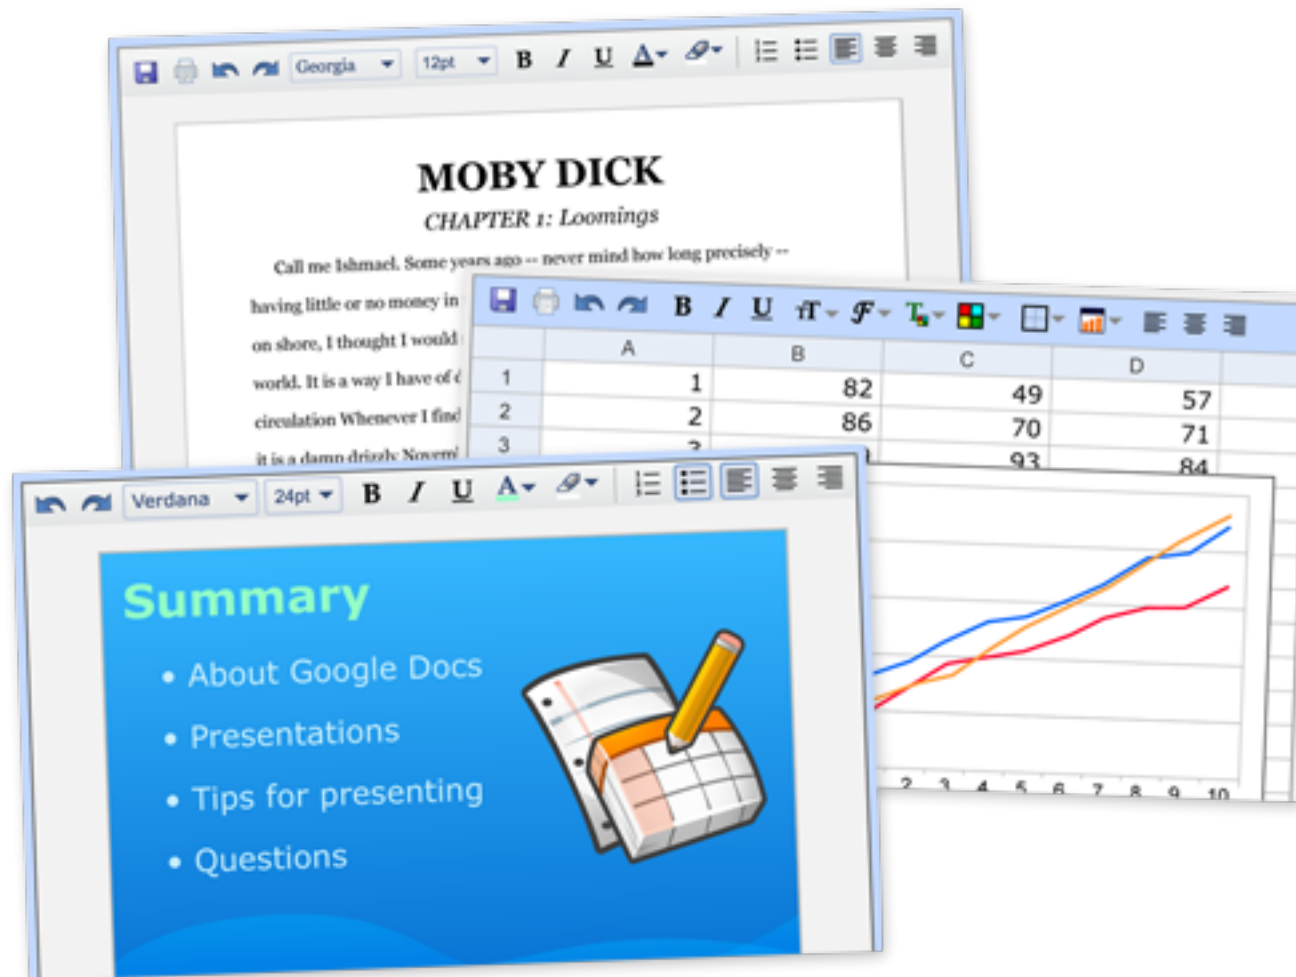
Georgia 12pt B I U

MOBY DICK

CHAPTER 1: Loomings

Call me Ishmael. Some years ago -- never mind how long precisely --

having little or no money in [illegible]

on shore, I thought I would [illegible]

world. It is a way I have of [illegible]

circulation Whenever I find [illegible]

it is a damp drizzly Novem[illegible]

B I U

|   | A | B | C | D |
|---|---|---|---|---|
| 1 | 1 | 82 | 49 | 57 |
| 2 | 2 | 86 | 70 | 71 |
| 3 | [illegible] | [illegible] | 93 | 84 |

2 3 4 5 6 7 8 9 10

Verdana 24pt B I U

Summary

• About Google Docs

• Presentations

• Tips for presenting

• Questions